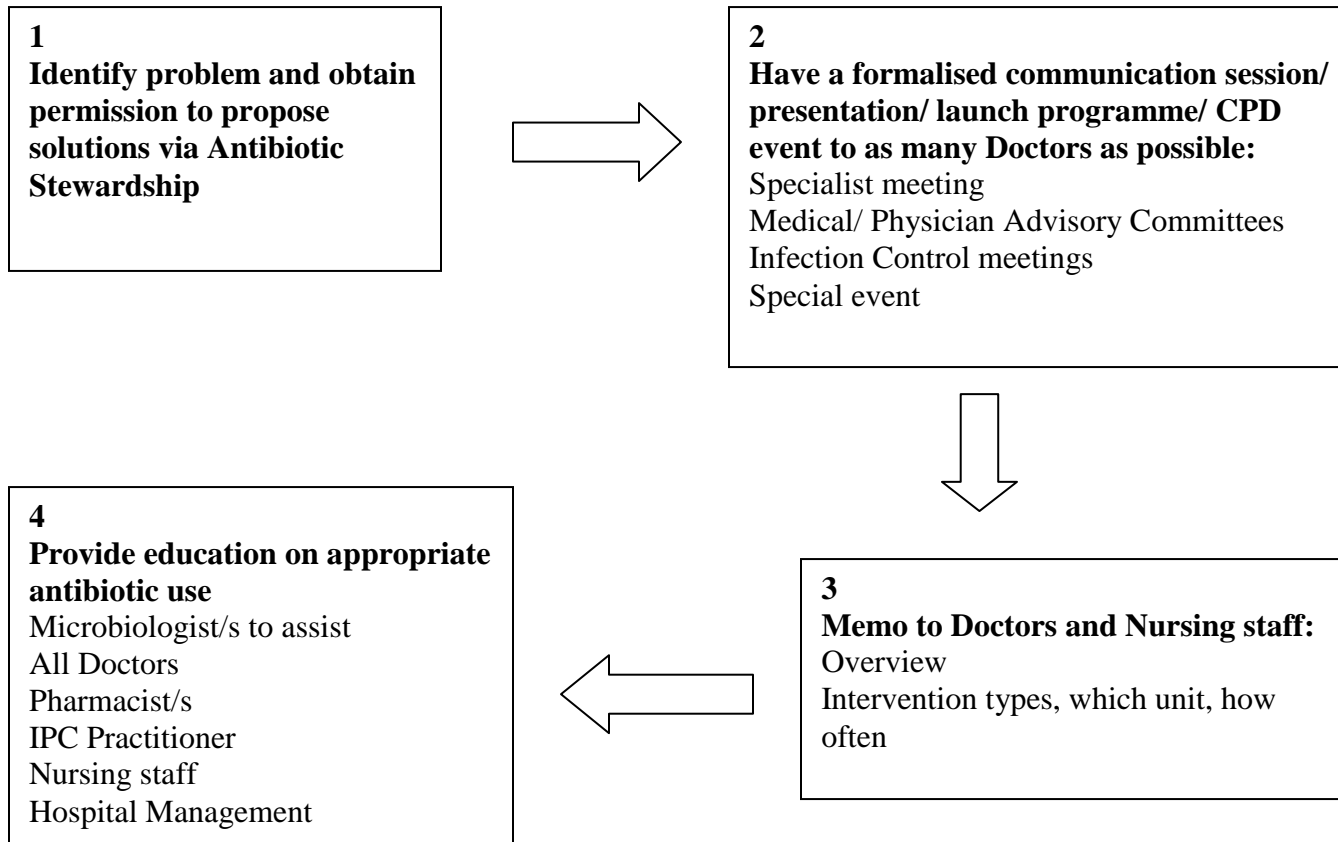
1
**Identify problem and obtain permission to propose solutions via Antibiotic Stewardship**

2
**Have a formalised communication session/ presentation/ launch programme/ CPD event to as many Doctors as possible:**
Specialist meeting
Medical/ Physician Advisory Committees
Infection Control meetings
Special event

3
**Memo to Doctors and Nursing staff:**
Overview
Intervention types, which unit, how often

4
**Provide education on appropriate antibiotic use**
Microbiologist/s to assist
All Doctors
Pharmacist/s
IPC Practitioner
Nursing staff
Hospital Management